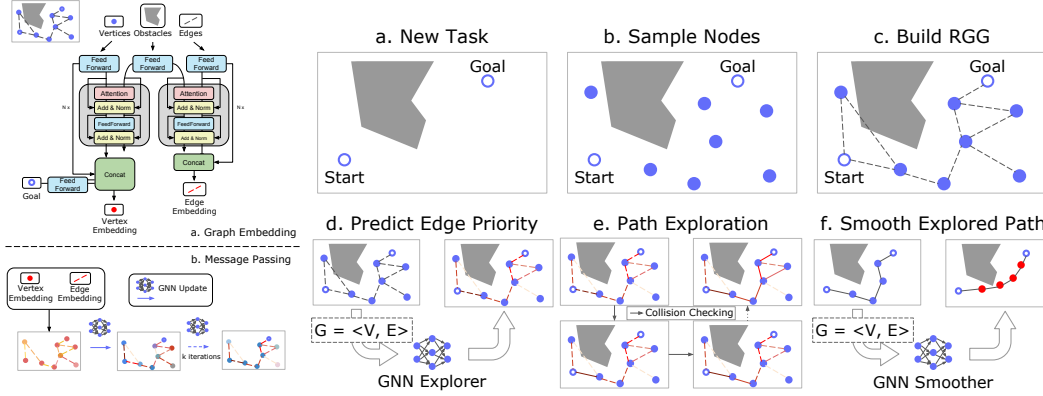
Vertices Obstacles Edges

Feed Forward

Feed Forward

Feed Forward

N x

Attention

Add & Norm

FeedForward

Add & Norm

Attention

Add & Norm

FeedForward

Add & Norm

N x

Concat

Concat

Feed Forward

Goal

Vertex Embedding

Edge Embedding

a. Graph Embedding

b. Message Passing

Vertex Embedding

Edge Embedding

GNN Update

k iterations

a. New Task

Goal

Start

b. Sample Nodes

Goal

Start

c. Build RGG

Goal

Start

d. Predict Edge Priority

G = <V, E>

GNN Explorer

e. Path Exploration

Collision Checking

f. Smooth Explored Path

G = <V, E>

GNN Smoother